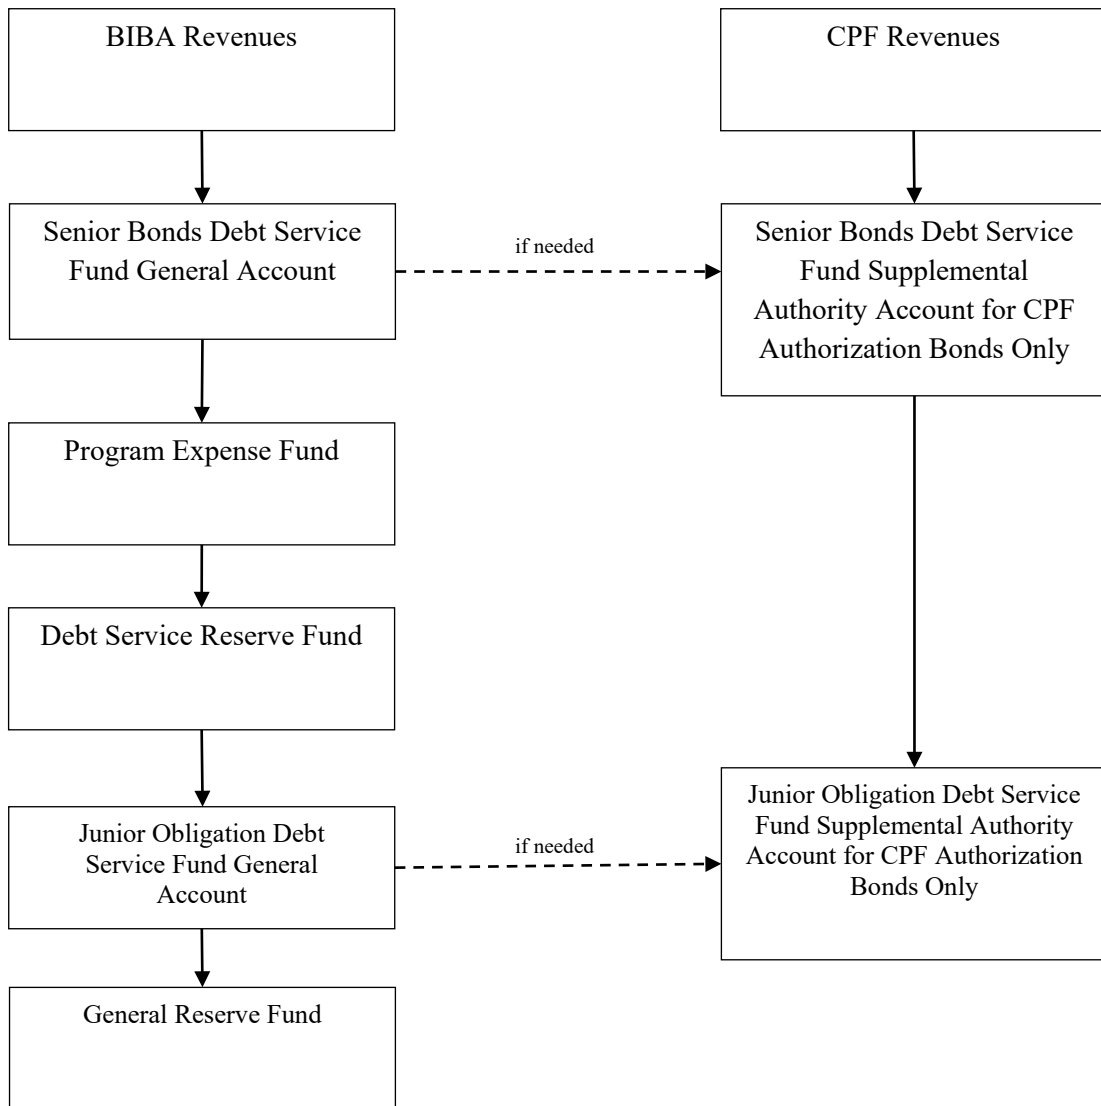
BIBA Revenues

CPF Revenues

Senior Bonds Debt Service Fund General Account

if needed

Senior Bonds Debt Service Fund Supplemental Authority Account for CPF Authorization Bonds Only

Program Expense Fund

Debt Service Reserve Fund

Junior Obligation Debt Service Fund General Account

if needed

Junior Obligation Debt Service Fund Supplemental Authority Account for CPF Authorization Bonds Only

General Reserve Fund